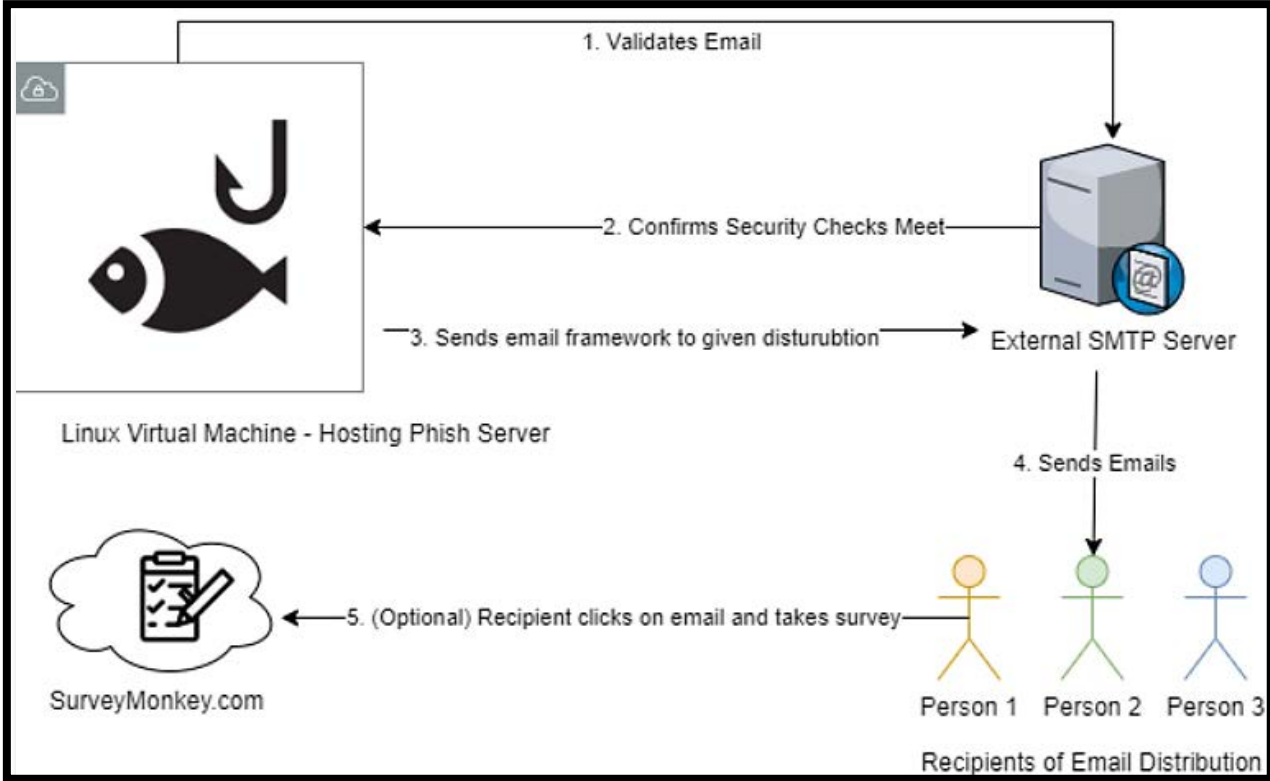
1. Validates Email

2. Confirms Security Checks Meet

3. Sends email framework to given disturubtion

External SMTP Server

Linux Virtual Machine - Hosting Phish Server

4. Sends Emails

5. (Optional) Recipient clicks on email and takes survey

SurveyMonkey.com

Person 1 Person 2 Person 3

Recipients of Email Distribution